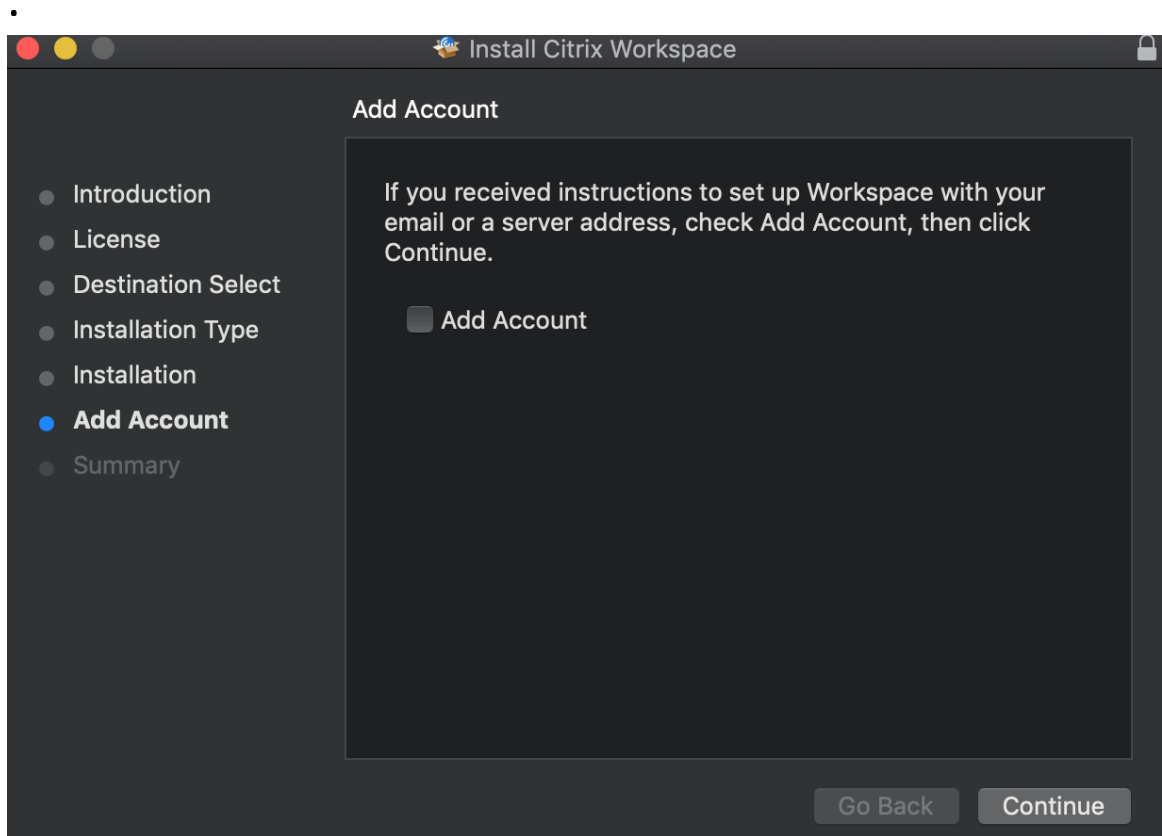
Install Citrix Workspace

Add Account

- Introduction
- License
- Destination Select
- Installation Type
- Installation
- Add Account
- Summary

If you received instructions to set up Workspace with your email or a server address, check Add Account, then click Continue.

Add Account

Go Back
Continue